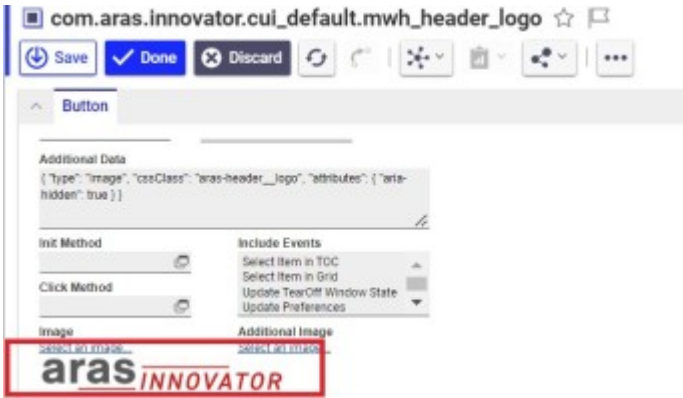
com.aras.innovator.cui_default.mwh_header_logo ☆

Save Done Discard

Button

Additional Data

{ "type": "image", "cssClass": "aras-header__logo", "attributes": { "aria-hidden": true } }

Init Method

Include Events

Select Item in TOC
Select Item in Grid
Update TearOff Window State
Update Preferences

Click Method

Image

Select an image...

Additional Image

Select an image...

aras INNOVATOR